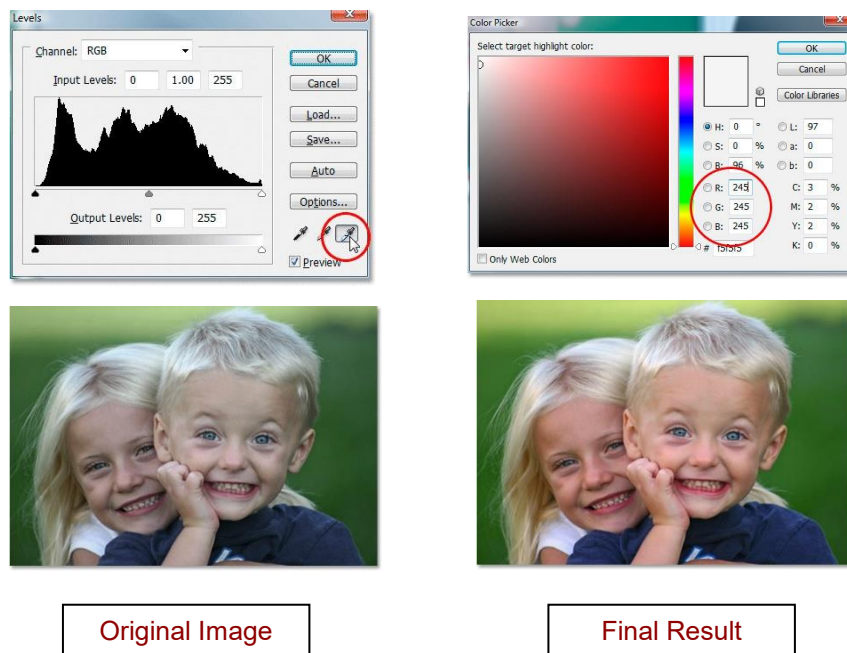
Levels

Channel: RGB

Input Levels: 0 1.00 255

OK

Cancel

Load...

Save...

Auto

Options...

Output Levels: 0 255

Preview

Color Picker

Select target highlight color:

OK

Cancel

Color Libraries

H: 0 °

S: 0 %

B: 96 %

R: 245

G: 245

B: 245

L: 97

a: 0

b: 0

C: 3 %

M: 2 %

Y: 2 %

K: 0 %

# f5f5f5

Only Web Colors

Original Image

Final Result